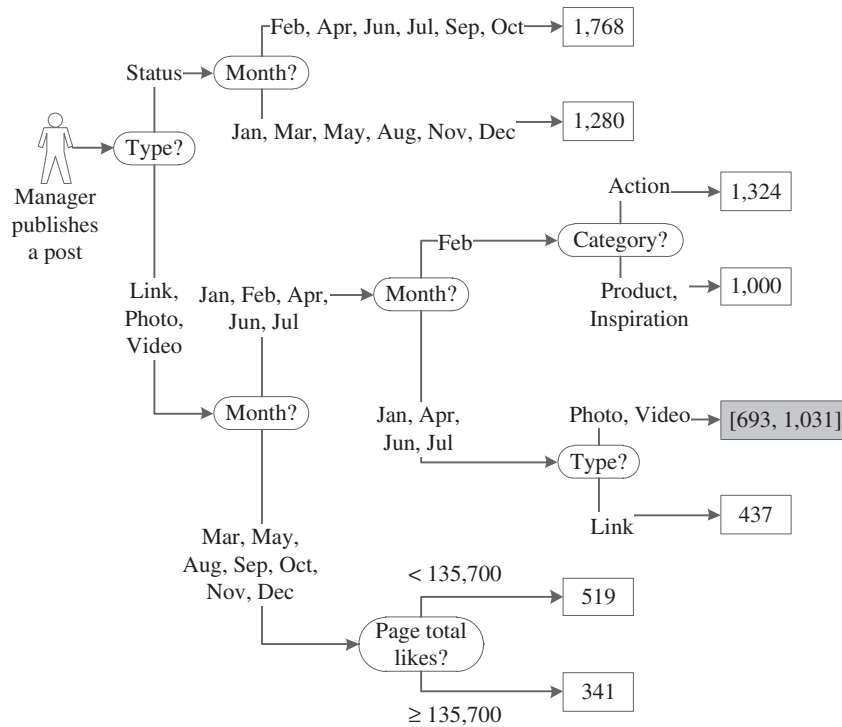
Manager publishes a post

Type?

Status

Month?

Feb, Apr, Jun, Jul, Sep, Oct

1,768

Jan, Mar, May, Aug, Nov, Dec

1,280

Link, Photo, Video

Month?

Jan, Feb, Apr, Jun, Jul

Month?

Feb

Category?

Action

1,324

Product, Inspiration

1,000

Jan, Apr, Jun, Jul

Type?

Photo, Video

[693, 1,031]

Link

437

Mar, May, Aug, Sep, Oct, Nov, Dec

Page total likes?

< 135,700

519

≥ 135,700

341